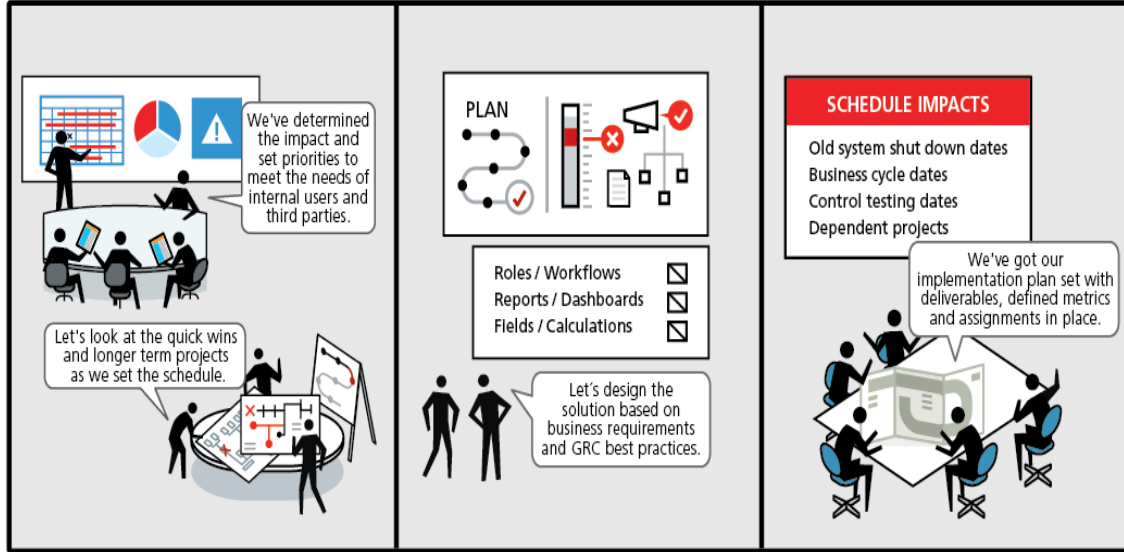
We've determined the impact and set priorities to meet the needs of internal users and third parties.

Let's look at the quick wins and longer term projects as we set the schedule.

PLAN

Roles / Workflows
Reports / Dashboards
Fields / Calculations

Let´s design the solution based on business requirements and GRC best practices.

SCHEDULE IMPACTS

Old system shut down dates
Business cycle dates
Control testing dates
Dependent projects

We've got our implementation plan set with deliverables, defined metrics and assignments in place.